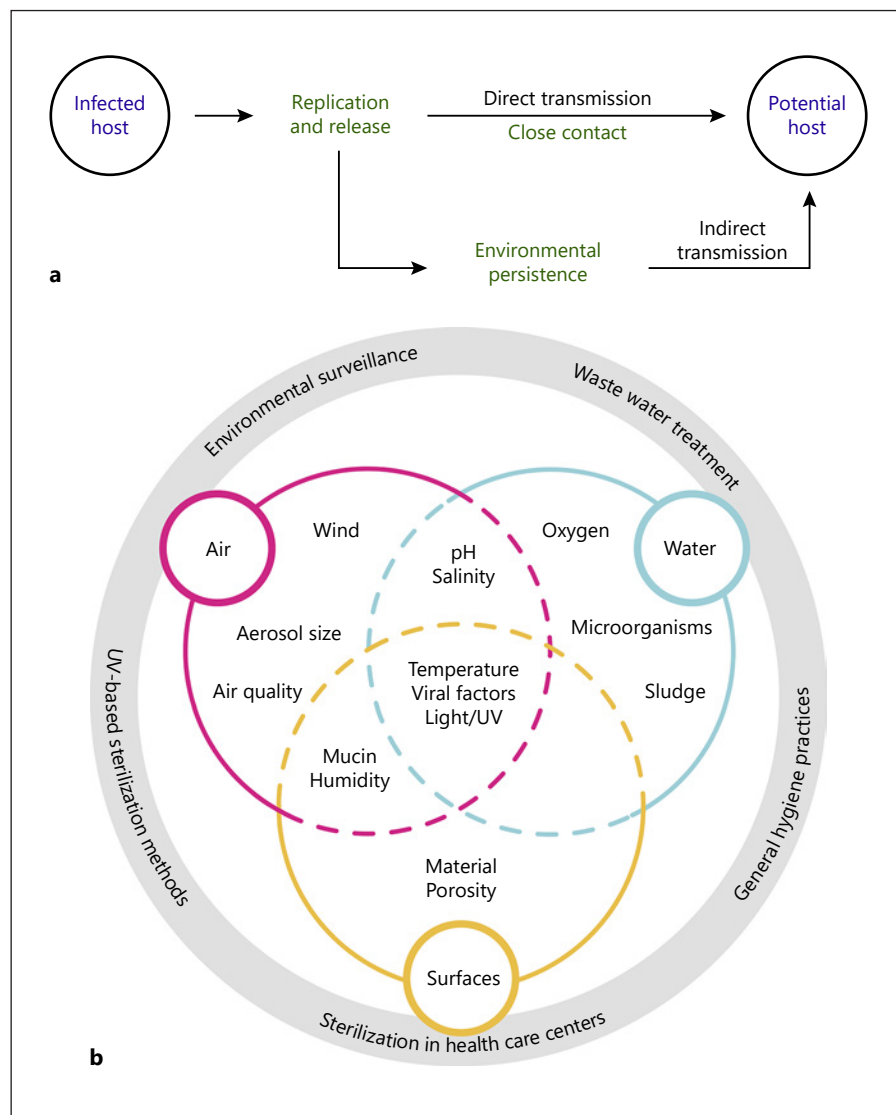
Infected host

Replication and release

Direct transmission

Close contact

Potential host

Environmental persistence

Indirect transmission

a

Environmental surveillance

Waste water treatment

General hygiene practices

Sterilization in health care centers

UV-based sterilization methods

Air

Wind

pH
Salinity

Oxygen

Water

Aerosol size

Microorganisms

Air quality

Temperature
Viral factors
Light/UV

Sludge

Mucin
Humidity

Material
Porosity

Surfaces

b